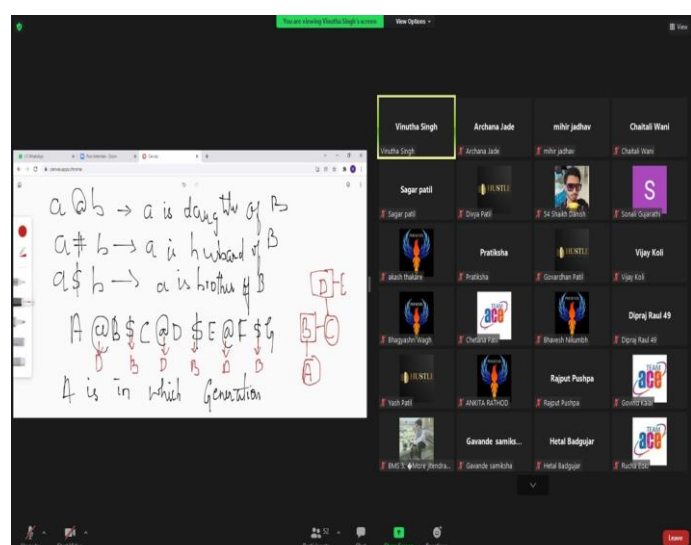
You are viewing Vinutha Singh's screen
View Options

View

a @ b → a is daughter of B
a # b → a is husband of B
a $ b → a is brother of B

A @ B $ C @ D $ E @ F $ G
D B D B D D

A is in which Generation

D E
B C
A

Vinutha Singh
Vinutha Singh
Archana Jade
Archana Jade
mihir jadhav
mihir jadhav
Chaitali Wani
Chaitali Wani
Sagar patil
Sagar patil
HUSTLE
Divya Patil
54 Shaikh Danish
S
Sonali Gujarathi
akash thakare
Pratiksha
Pratiksha
HUSTLE
Govardhan Patil
Vijay Koli
Vijay Koli
Bhagyashri Wagh
TEAM ace
Chetana Patil
Bhavesh Nikumbh
Dipraj Raul 49
Dipraj Raul 49
HUSTLE
Yash Patil
ANKITA RATHOD
Rajput Pushpa
Rajput Pushpa
TEAM ace
Govind Kale
BMS 3 More jitendra...
Gavande samiks...
Gavande samiksha
Hetal Badgujar
Hetal Badgujar
TEAM ace
Rucha Edu

32

Leave